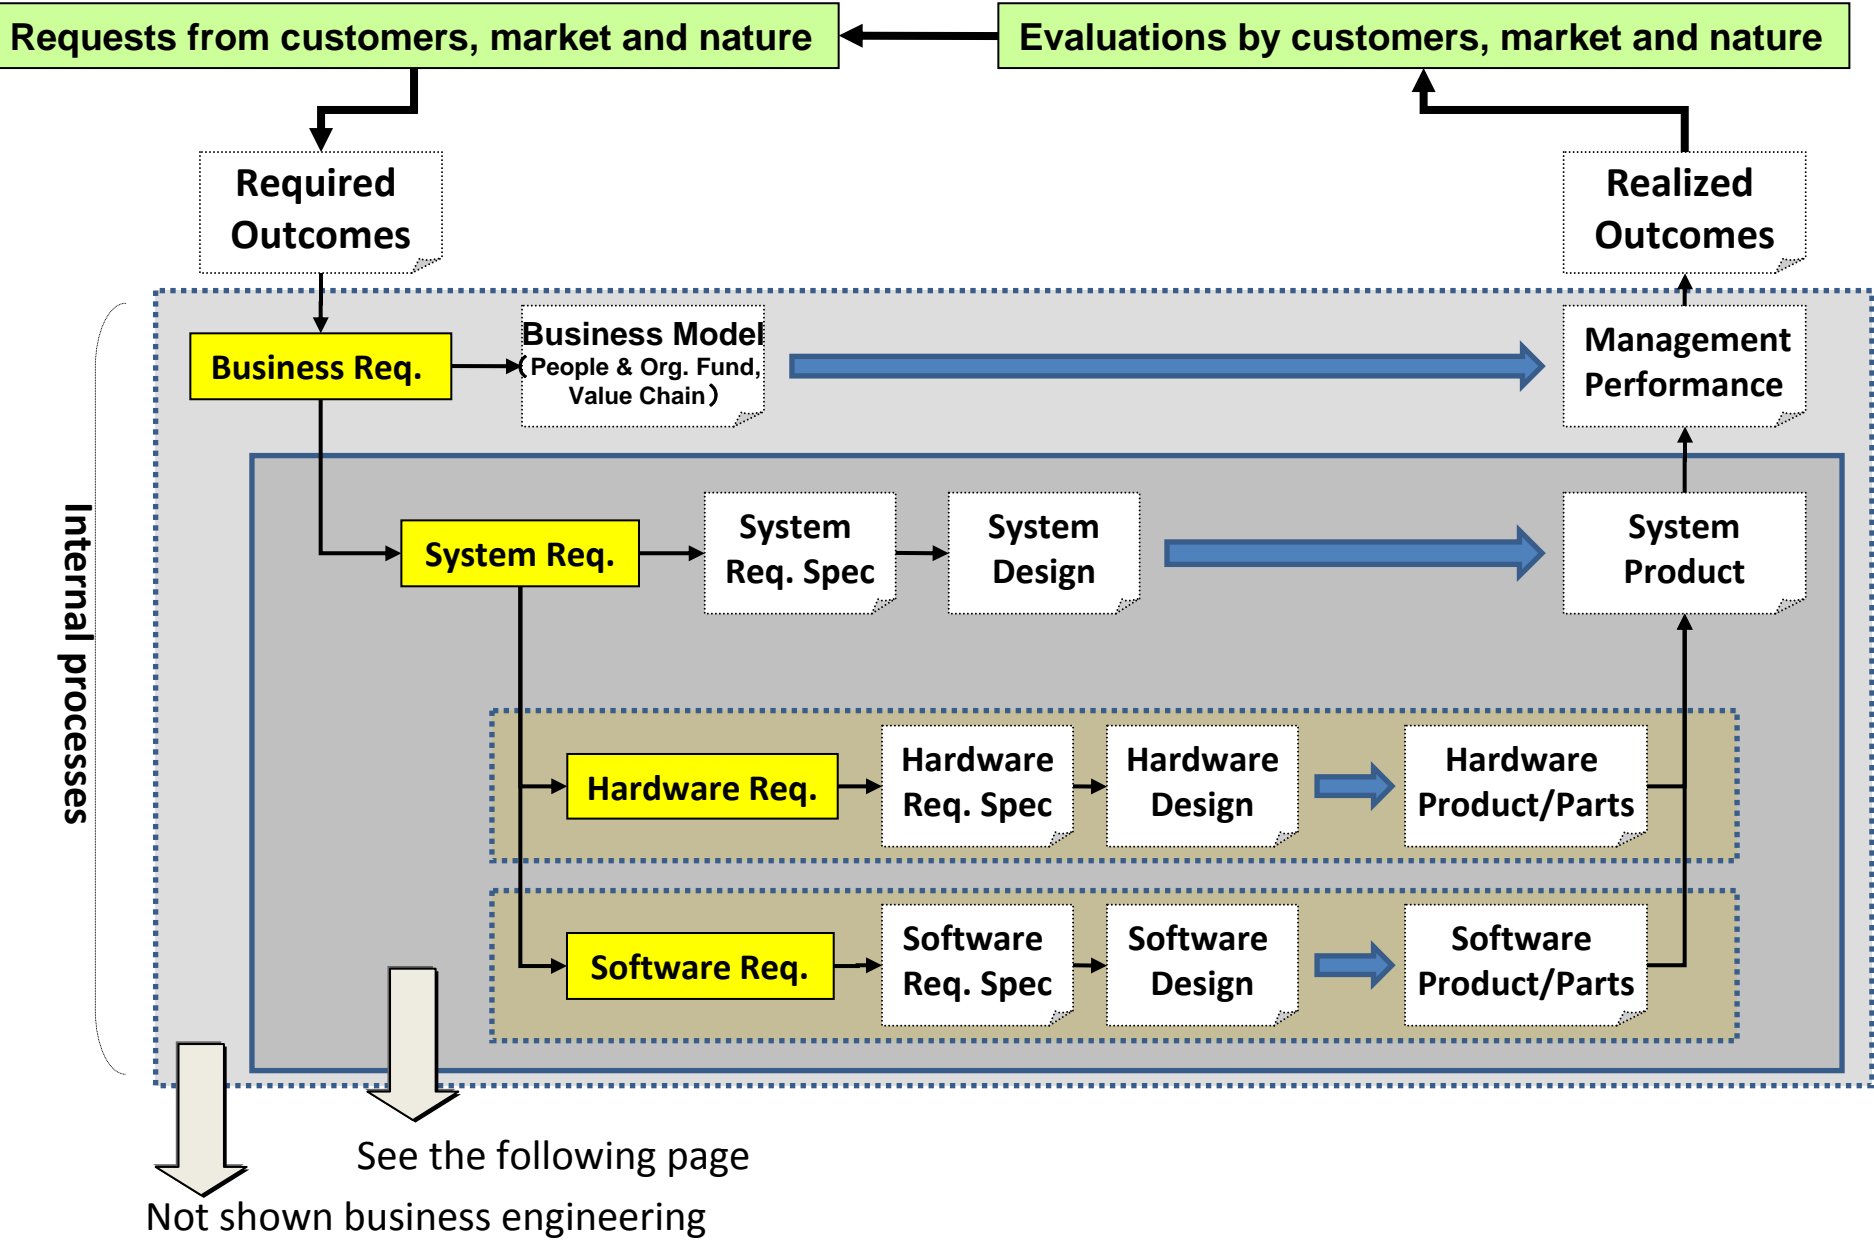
Requests from customers, market and nature

Evaluations by customers, market and nature

Required Outcomes

Realized Outcomes

Internal processes

Business Req.

Business Model（People & Org. Fund, Value Chain）

Management Performance

System Req.

System Req. Spec

System Design

System Product

Hardware Req.

Hardware Req. Spec

Hardware Design

Hardware Product/Parts

Software Req.

Software Req. Spec

Software Design

Software Product/Parts

See the following page

Not shown business engineering